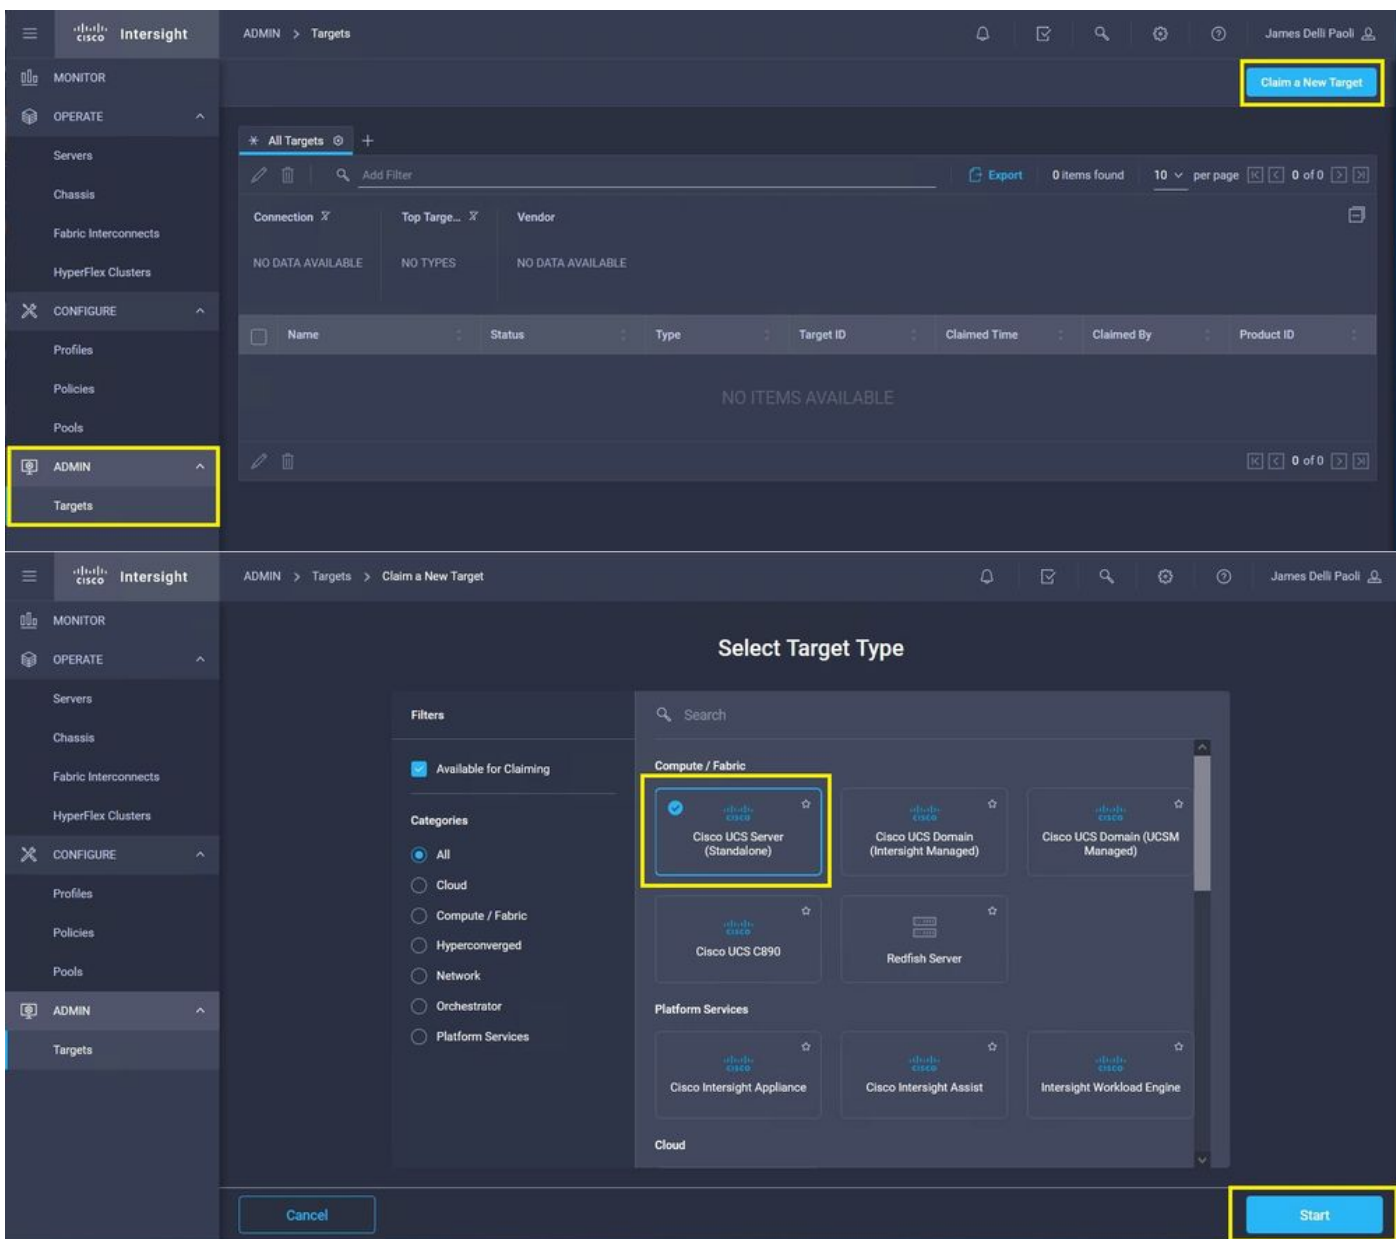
cisco Intersight

ADMIN > Targets

James Delli Paoli

MONITOR
OPERATE
Servers
Chassis
Fabric Interconnects
HyperFlex Clusters
CONFIGURE
Profiles
Policies
Pools
ADMIN
Targets

Claim a New Target

All Targets +

Add Filter

Export 0 items found 10 per page 0 of 0

Connection
NO DATA AVAILABLE

Top Targe...
NO TYPES

Vendor
NO DATA AVAILABLE

| Name | Status | Type | Target ID | Claimed Time | Claimed By | Product ID |
|---|---|---|---|---|---|---|

NO ITEMS AVAILABLE

0 of 0

cisco Intersight

ADMIN > Targets > Claim a New Target

James Delli Paoli

MONITOR
OPERATE
Servers
Chassis
Fabric Interconnects
HyperFlex Clusters
CONFIGURE
Profiles
Policies
Pools
ADMIN
Targets

Select Target Type

Filters

Available for Claiming

Categories
All
Cloud
Compute / Fabric
Hyperconverged
Network
Orchestrator
Platform Services

Search

Compute / Fabric

cisco
Cisco UCS Server (Standalone)

cisco
Cisco UCS Domain (Intersight Managed)

cisco
Cisco UCS Domain (UCSM Managed)

cisco
Cisco UCS C890

Redfish Server

Platform Services

cisco
Cisco Intersight Appliance

cisco
Cisco Intersight Assist

cisco
Intersight Workload Engine

Cloud

Cancel

Start